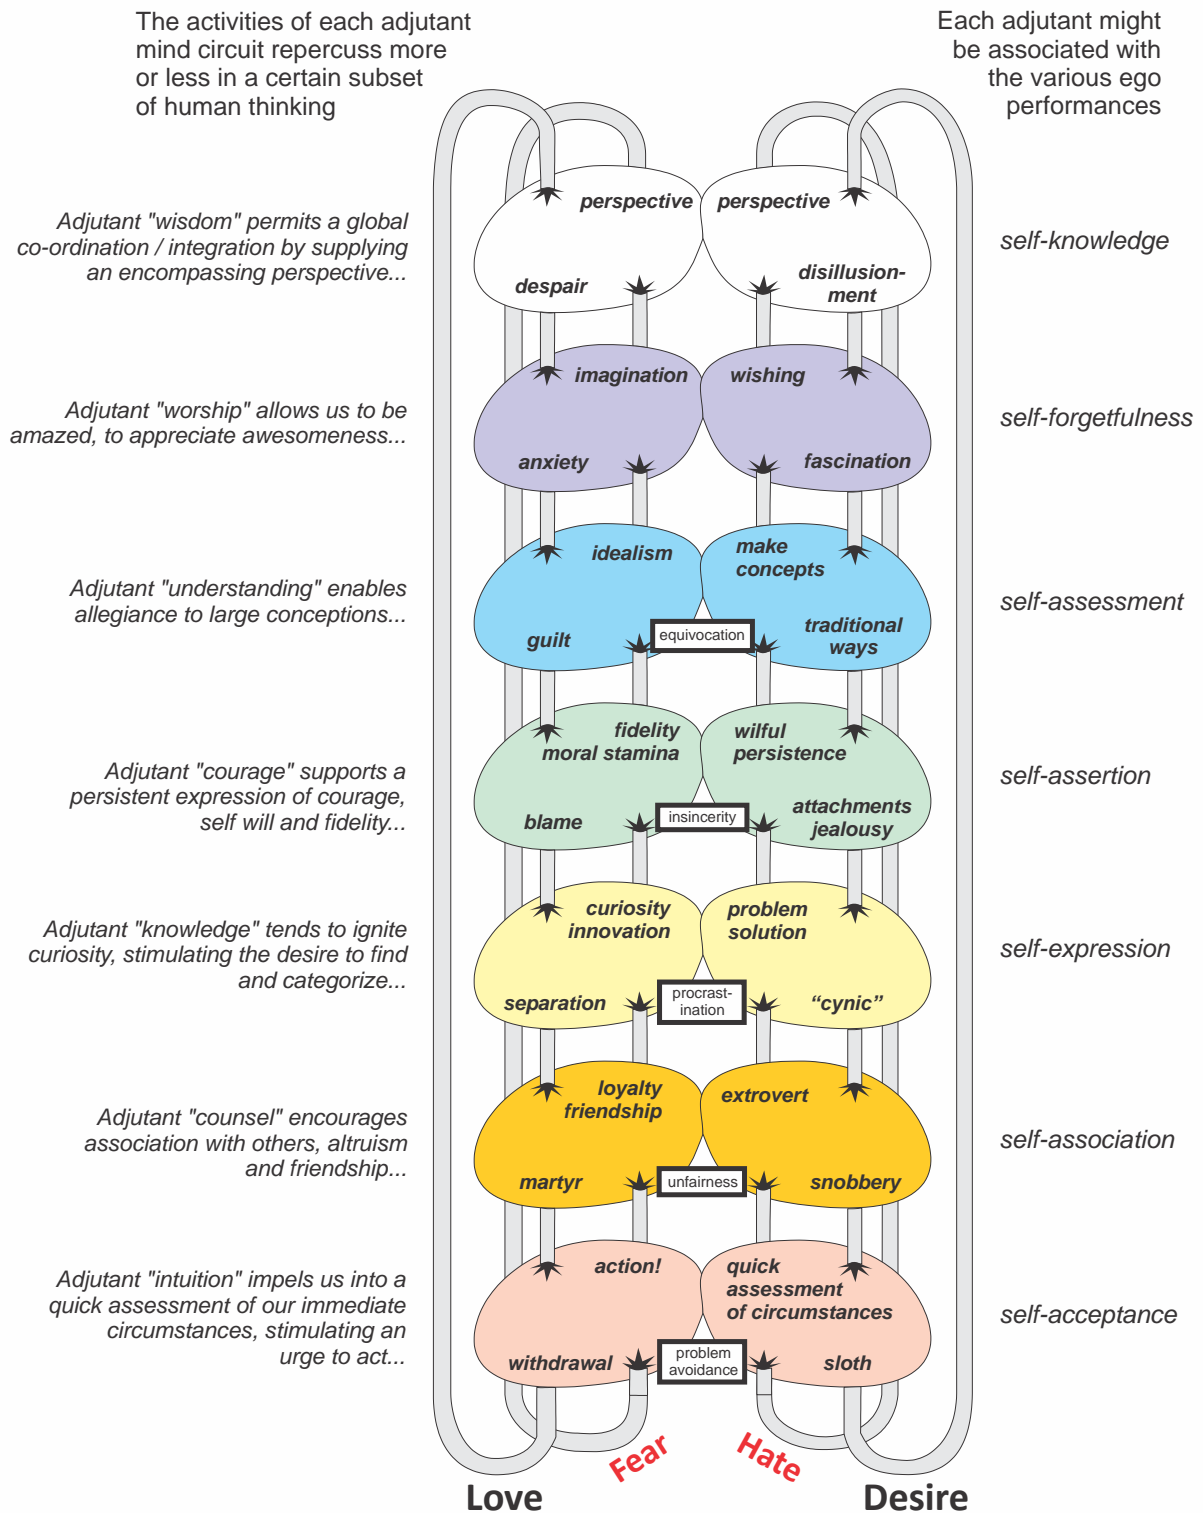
The activities of each adjutant mind circuit repercuss more or less in a certain subset of human thinking

Each adjutant might be associated with the various ego performances

Adjutant "wisdom" permits a global co-ordination / integration by supplying an encompassing perspective...

perspective
despair
perspective
disillusionment

self-knowledge

Adjutant "worship" allows us to be amazed, to appreciate awesomeness...

imagination
anxiety
wishing
fascination

self-forgetfulness

Adjutant "understanding" enables allegiance to large conceptions...

idealism
guilt
equivocation
make concepts
traditional ways

self-assessment

Adjutant "courage" supports a persistent expression of courage, self will and fidelity...

fidelity
moral stamina
blame
insincerity
wilful persistence
attachments
jealousy

self-assertion

Adjutant "knowledge" tends to ignite curiosity, stimulating the desire to find and categorize...

curiosity
innovation
separation
procrastination
problem solution
"cynic"

self-expression

Adjutant "counsel" encourages association with others, altruism and friendship...

loyalty
friendship
martyr
unfairness
extrovert
snobbery

self-association

Adjutant "intuition" impels us into a quick assessment of our immediate circumstances, stimulating an urge to act...

action!
withdrawal
problem avoidance
quick assessment of circumstances
sloth

self-acceptance

Fear
Hate
Love
Desire